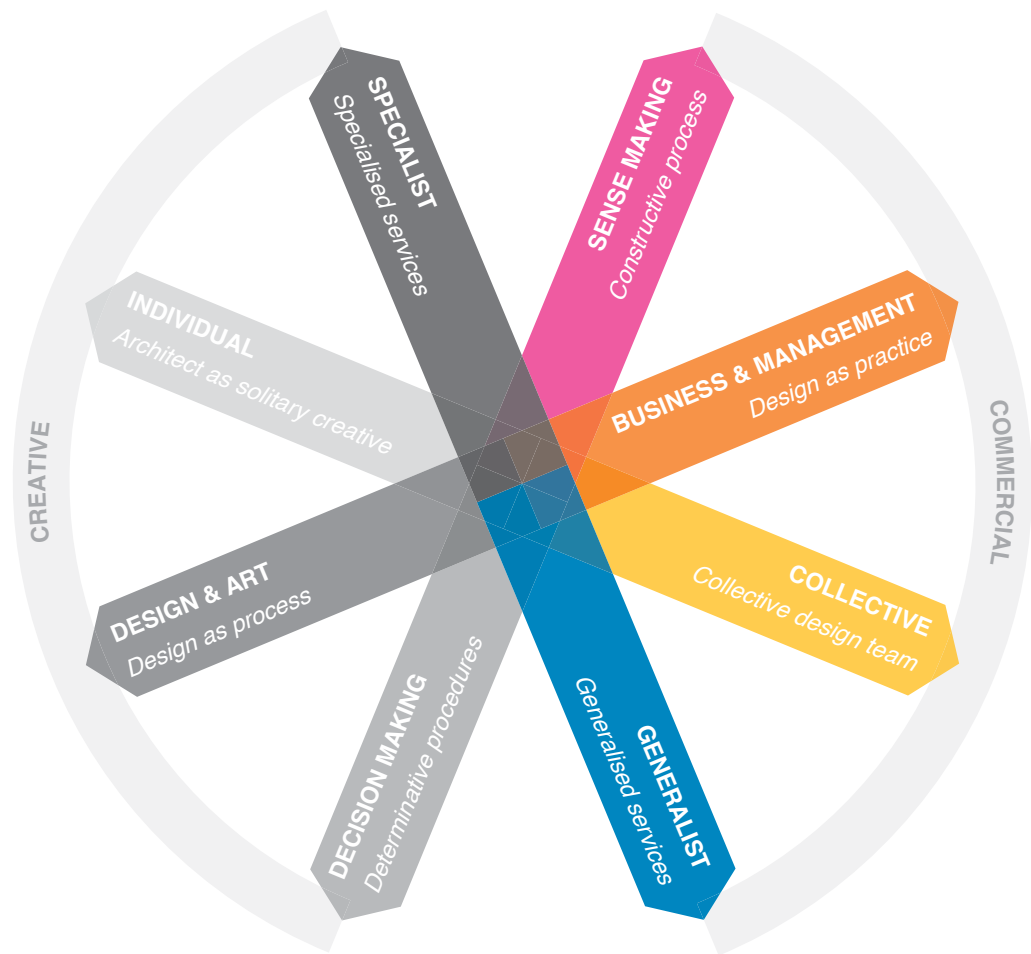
CREATIVE

COMMERCIAL

SPECIALIST
Specialised services

SENSE MAKING
Constructive process

INDIVIDUAL
Architect as solitary creative

BUSINESS & MANAGEMENT
Design as practice

DESIGN & ART
Design as process

COLLECTIVE
Collective design team

DECISION MAKING
Determinative procedures

GENERALIST
Generalised services